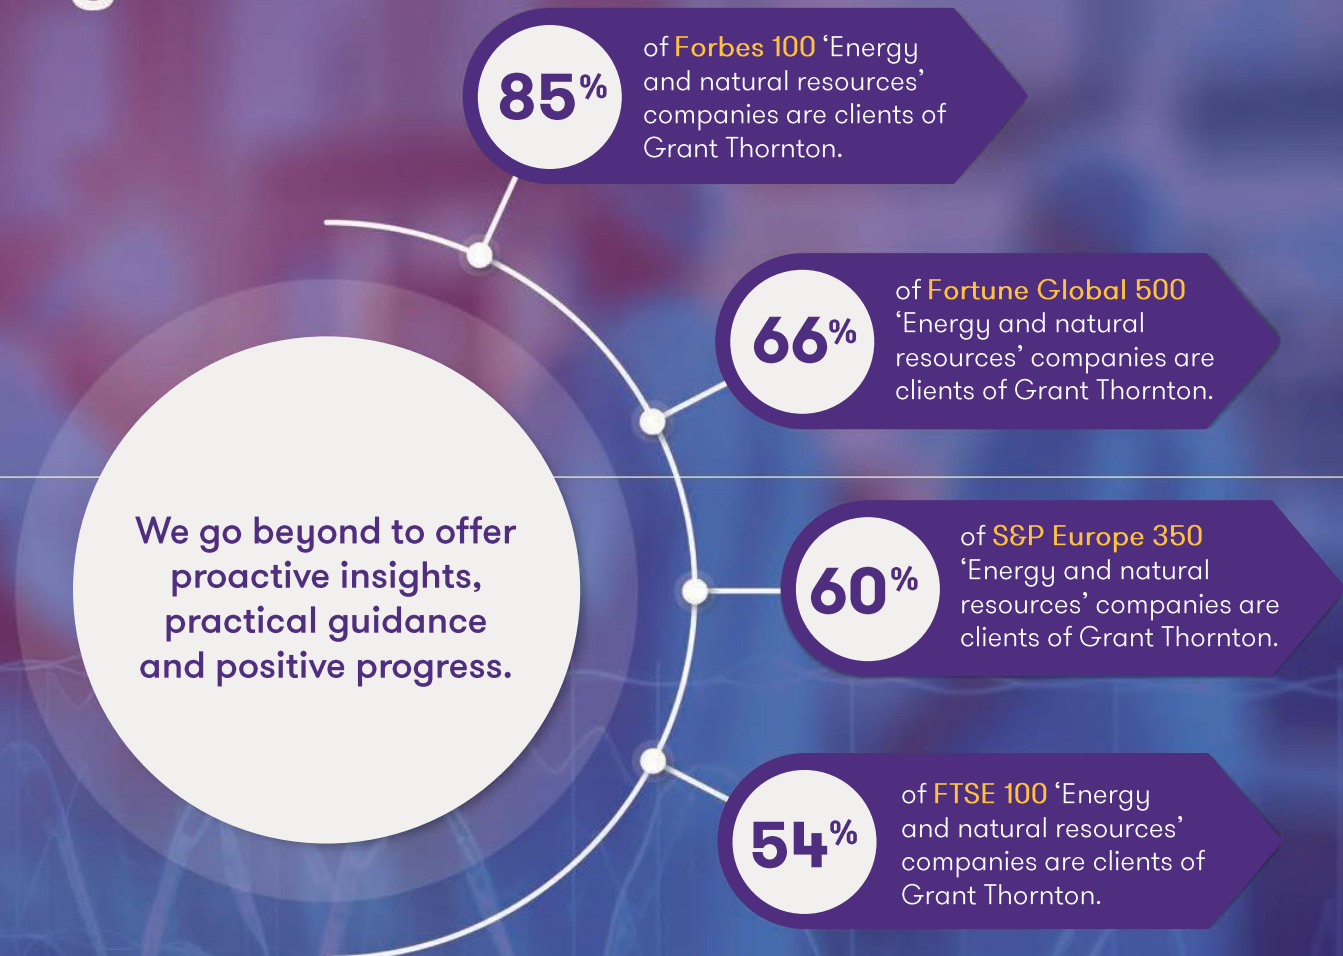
85%

of Forbes 100 'Energy and natural resources' companies are clients of Grant Thornton.

66%

of Fortune Global 500 'Energy and natural resources' companies are clients of Grant Thornton.

We go beyond to offer proactive insights, practical guidance and positive progress.

60%

of S&P Europe 350 'Energy and natural resources' companies are clients of Grant Thornton.

54%

of FTSE 100 'Energy and natural resources' companies are clients of Grant Thornton.